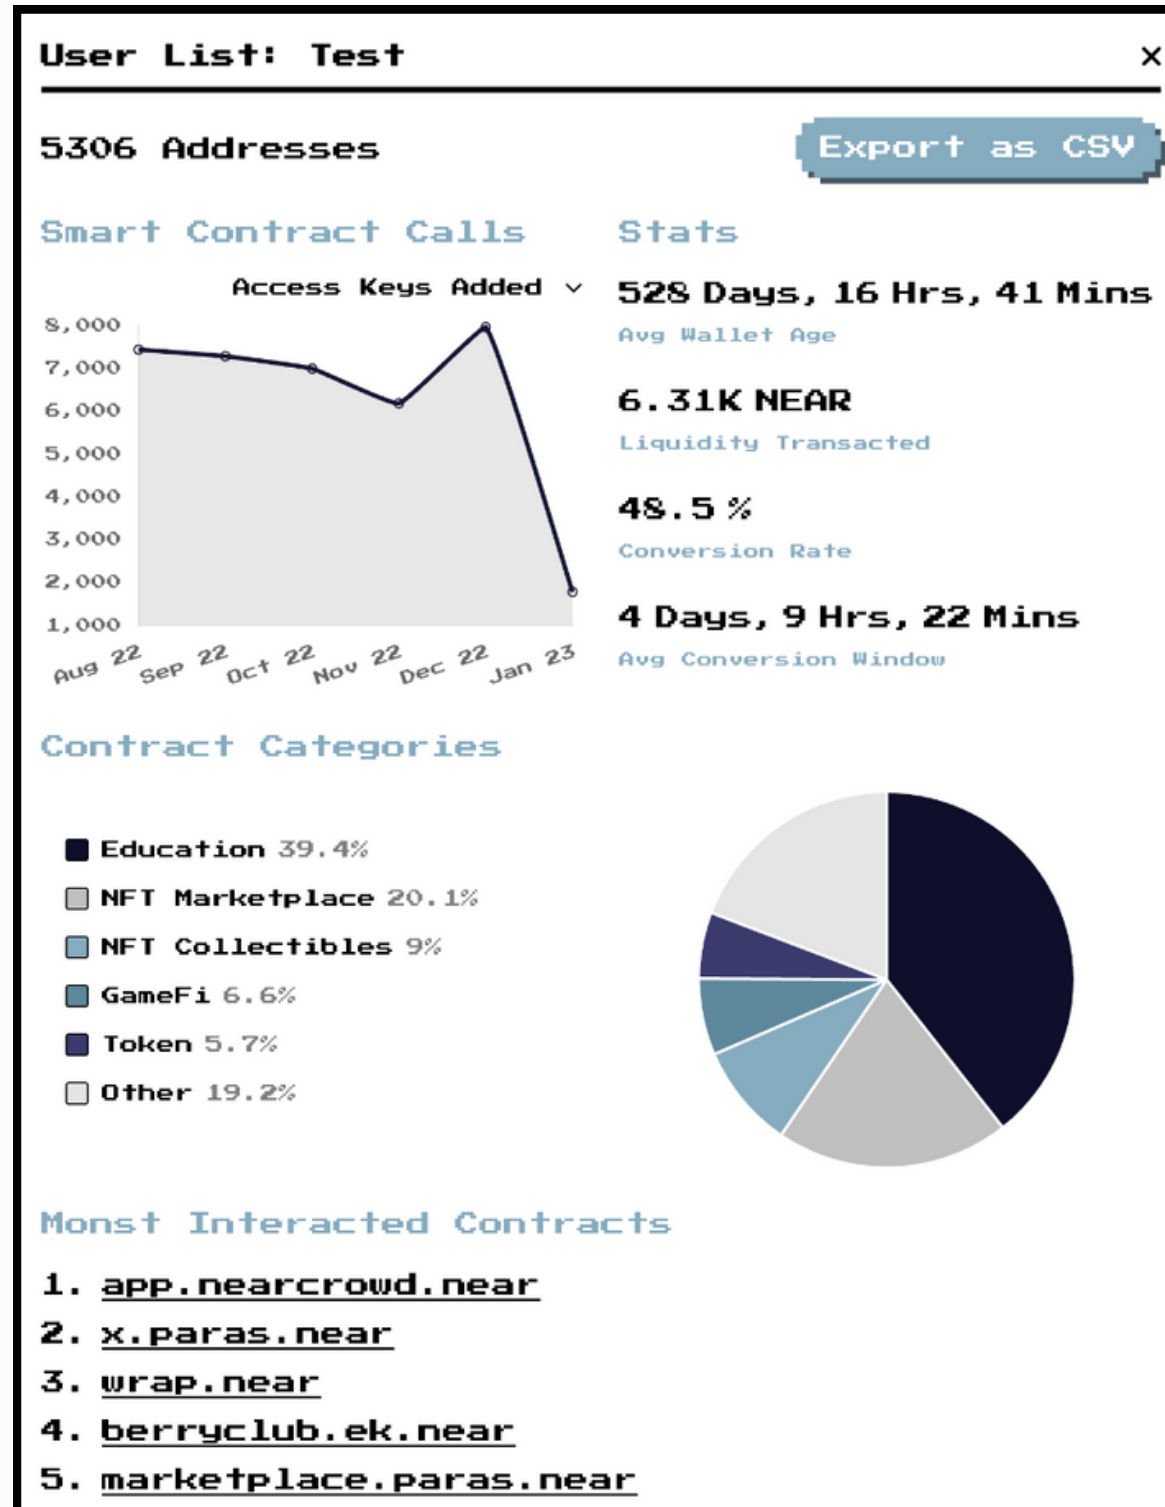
User List: Test ×

5306 Addresses

Export as CSV

Smart Contract Calls

Access Keys Added ⌄

8,000
7,000
6,000
5,000
4,000
3,000
2,000
1,000

Aug 22 Sep 22 Oct 22 Nov 22 Dec 22 Jan 23

Stats

528 Days, 16 Hrs, 41 Mins
Avg Wallet Age

6.31K NEAR
Liquidity Transacted

48.5 %
Conversion Rate

4 Days, 9 Hrs, 22 Mins
Avg Conversion Window

Contract Categories

Education 39.4%
NFT Marketplace 20.1%
NFT Collectibles 9%
GameFi 6.6%
Token 5.7%
Other 19.2%

Monst Interacted Contracts

1. app.nearcrowd.near
2. x.paras.near
3. wrap.near
4. berryclub.ek.near
5. marketplace.paras.near